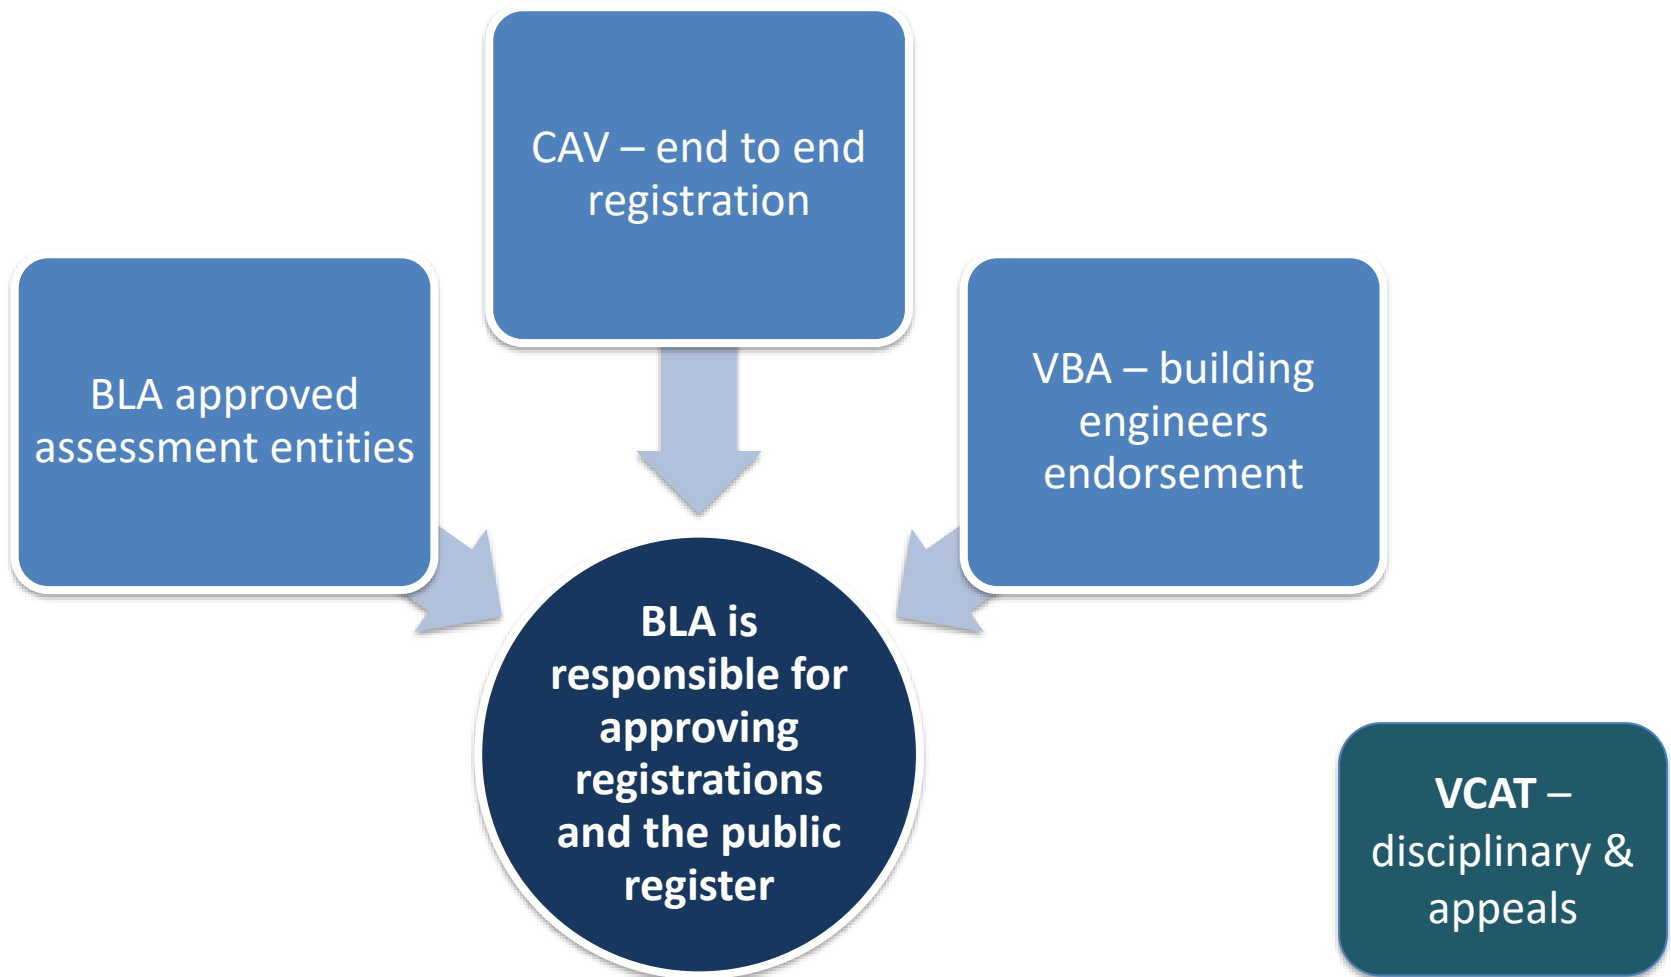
CAV – end to end registration

BLA approved assessment entities

VBA – building engineers endorsement

BLA is responsible for approving registrations and the public register

VCAT – disciplinary & appeals